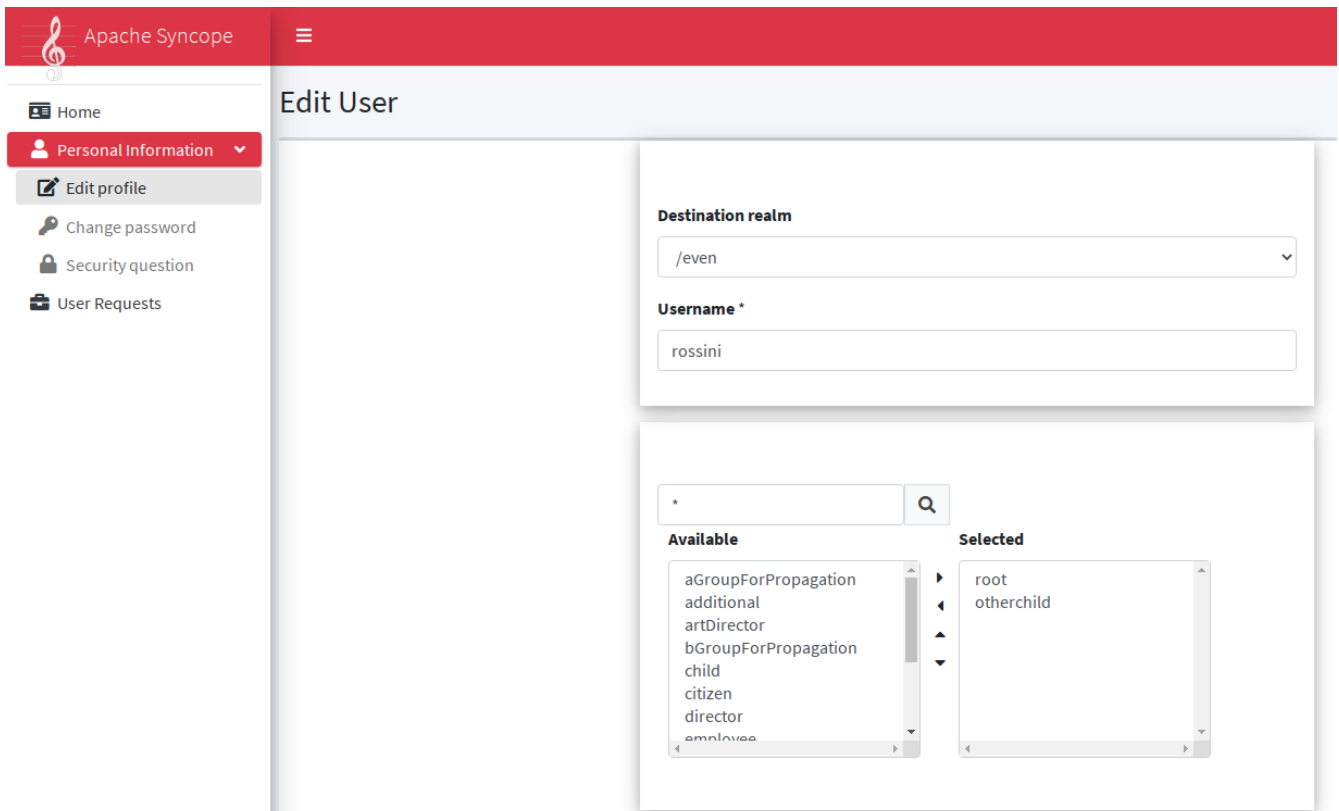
Apache Syncope

Home
Personal Information
Edit profile
Change password
Security question
User Requests

Edit User

Destination realm
/even

Username *
rossini

*

Available
aGroupForPropagation
additional
artDirector
bGroupForPropagation
child
citizen
director
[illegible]

Selected
root
otherchild